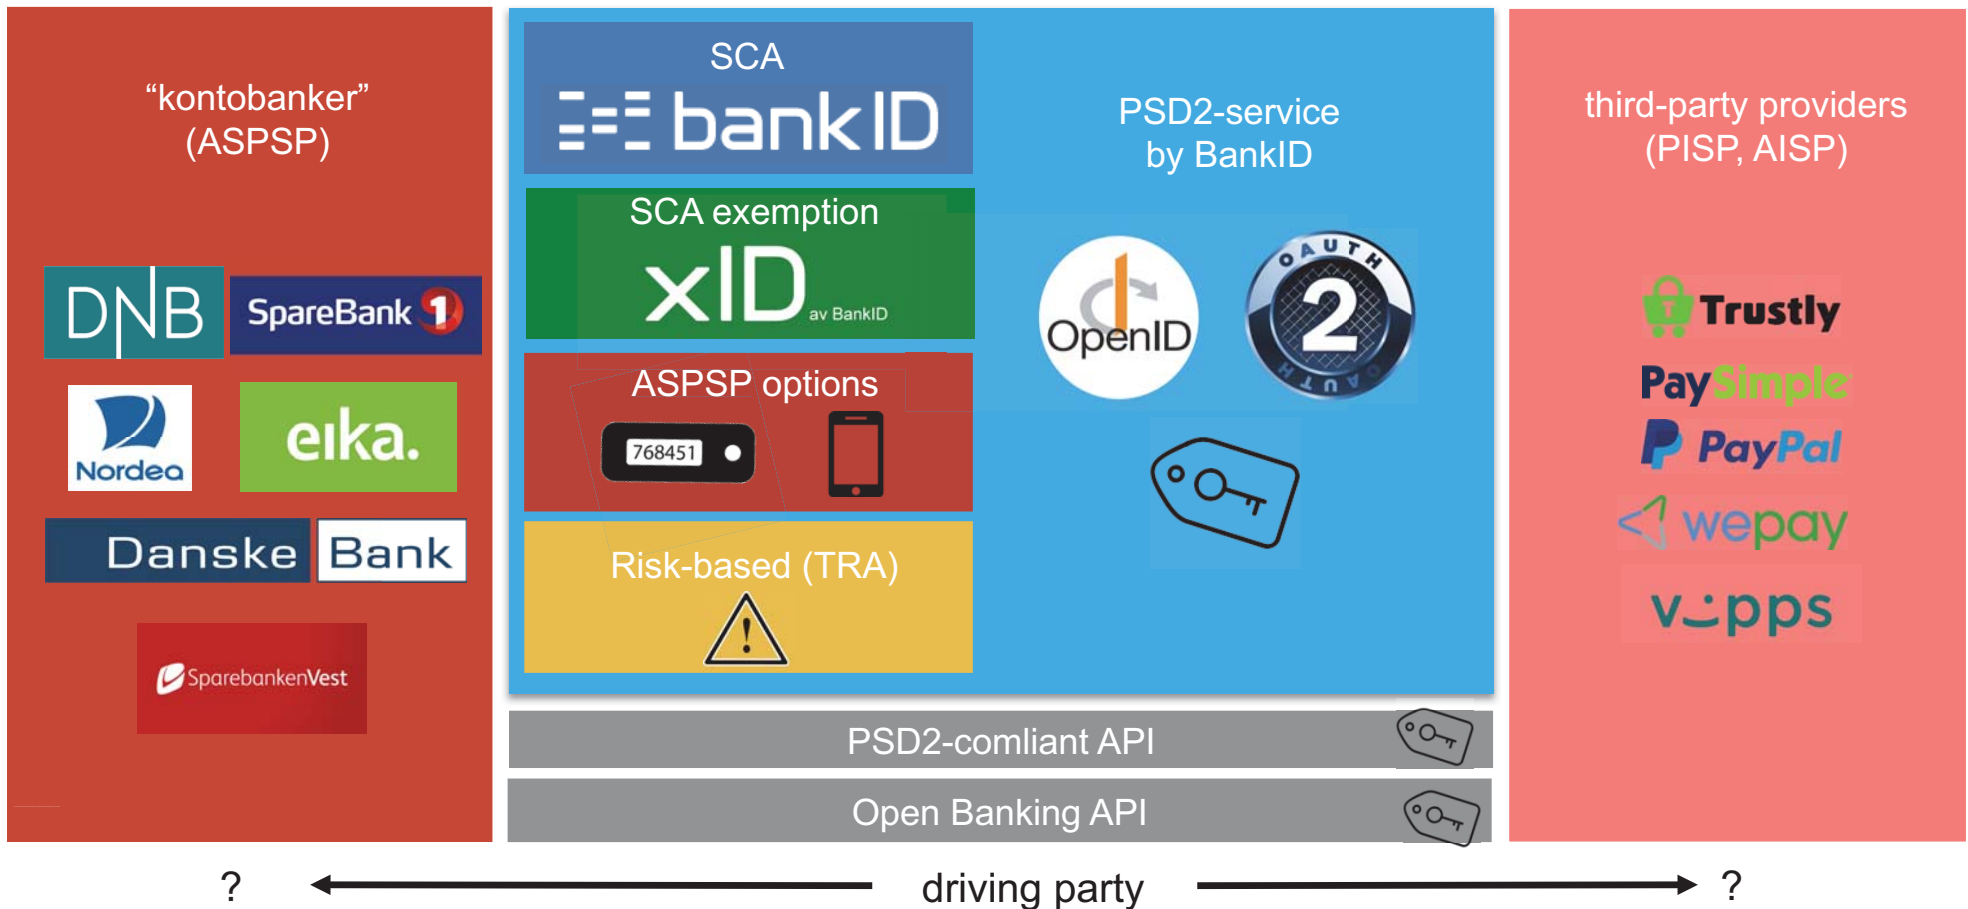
“kontobanker”
(ASPSP)

DNB
SpareBank 1
Nordea
eika.
Danske Bank
SparebankenVest

SCA
bankID

SCA exemption
xID av BankID

ASPSP options
768451

Risk-based (TRA)

PSD2-service
by BankID

OpenID
OAUTH 2 OAUTH

third-party providers
(PISP, AISP)

Trustly
PaySimple
PayPal
wepay
vipps

PSD2-comliant API

Open Banking API

? driving party ?